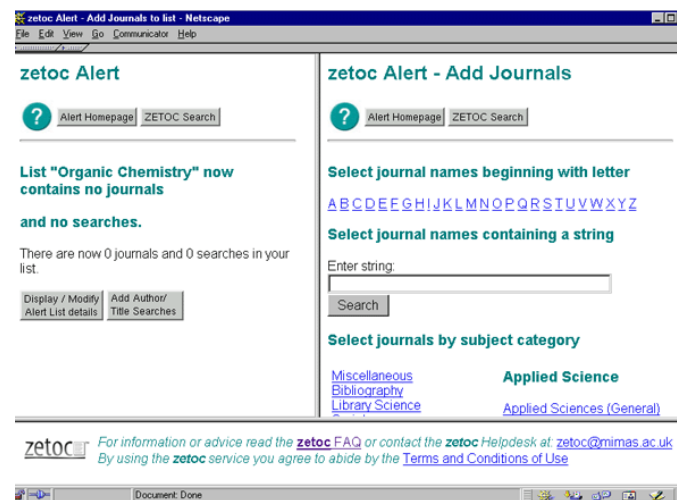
zetoc Alert - Add Journals to list - Netscape
File Edit View Go Communicator Help

zetoc Alert

? Alert Homepage ZETOC Search

List "Organic Chemistry" now contains no journals

and no searches.

There are now 0 journals and 0 searches in your list.

Display / Modify Alert List details | Add Author/ Title Searches

zetoc Alert - Add Journals

? Alert Homepage ZETOC Search

Select journal names beginning with letter

A B C D E F G H I J K L M N O P Q R S T U V W X Y Z

Select journal names containing a string

Enter string:

Search

Select journals by subject category

Miscellaneous
Bibliography
Library Science

Applied Science

Applied Sciences (General)

zetoc For information or advice read the zetoc FAQ or contact the zetoc Helpdesk at: zetoc@mimas.ac.uk
By using the zetoc service you agree to abide by the Terms and Conditions of Use

Document: Done